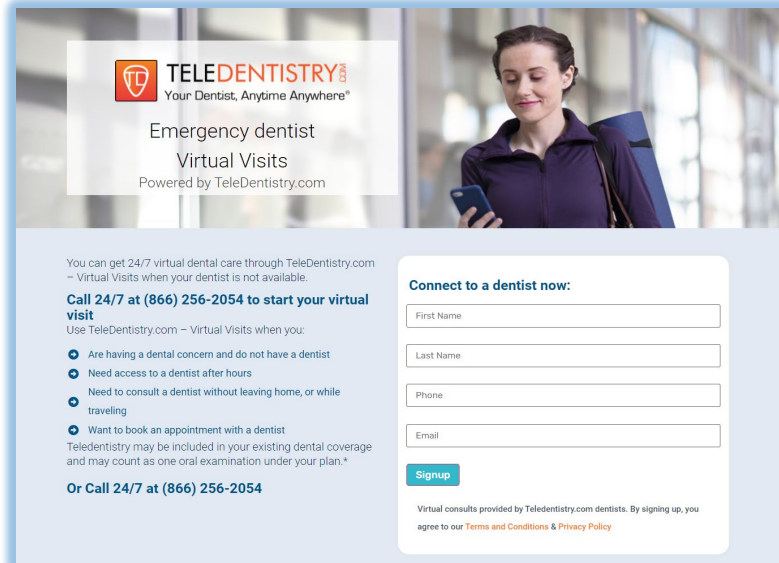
TELEDENTISTRY.COM
Your Dentist, Anytime Anywhere®

Emergency dentist
Virtual Visits
Powered by TeleDentistry.com

You can get 24/7 virtual dental care through TeleDentistry.com – Virtual Visits when your dentist is not available.

Call 24/7 at (866) 256-2054 to start your virtual visit

Use TeleDentistry.com – Virtual Visits when you:

- Are having a dental concern and do not have a dentist
- Need access to a dentist after hours
- Need to consult a dentist without leaving home, or while traveling
- Want to book an appointment with a dentist

Teledentistry may be included in your existing dental coverage and may count as one oral examination under your plan.*

Or Call 24/7 at (866) 256-2054

Connect to a dentist now:

First Name

Last Name

Phone

Email

Signup

Virtual consults provided by Teledentistry.com dentists. By signing up, you agree to our Terms and Conditions & Privacy Policy